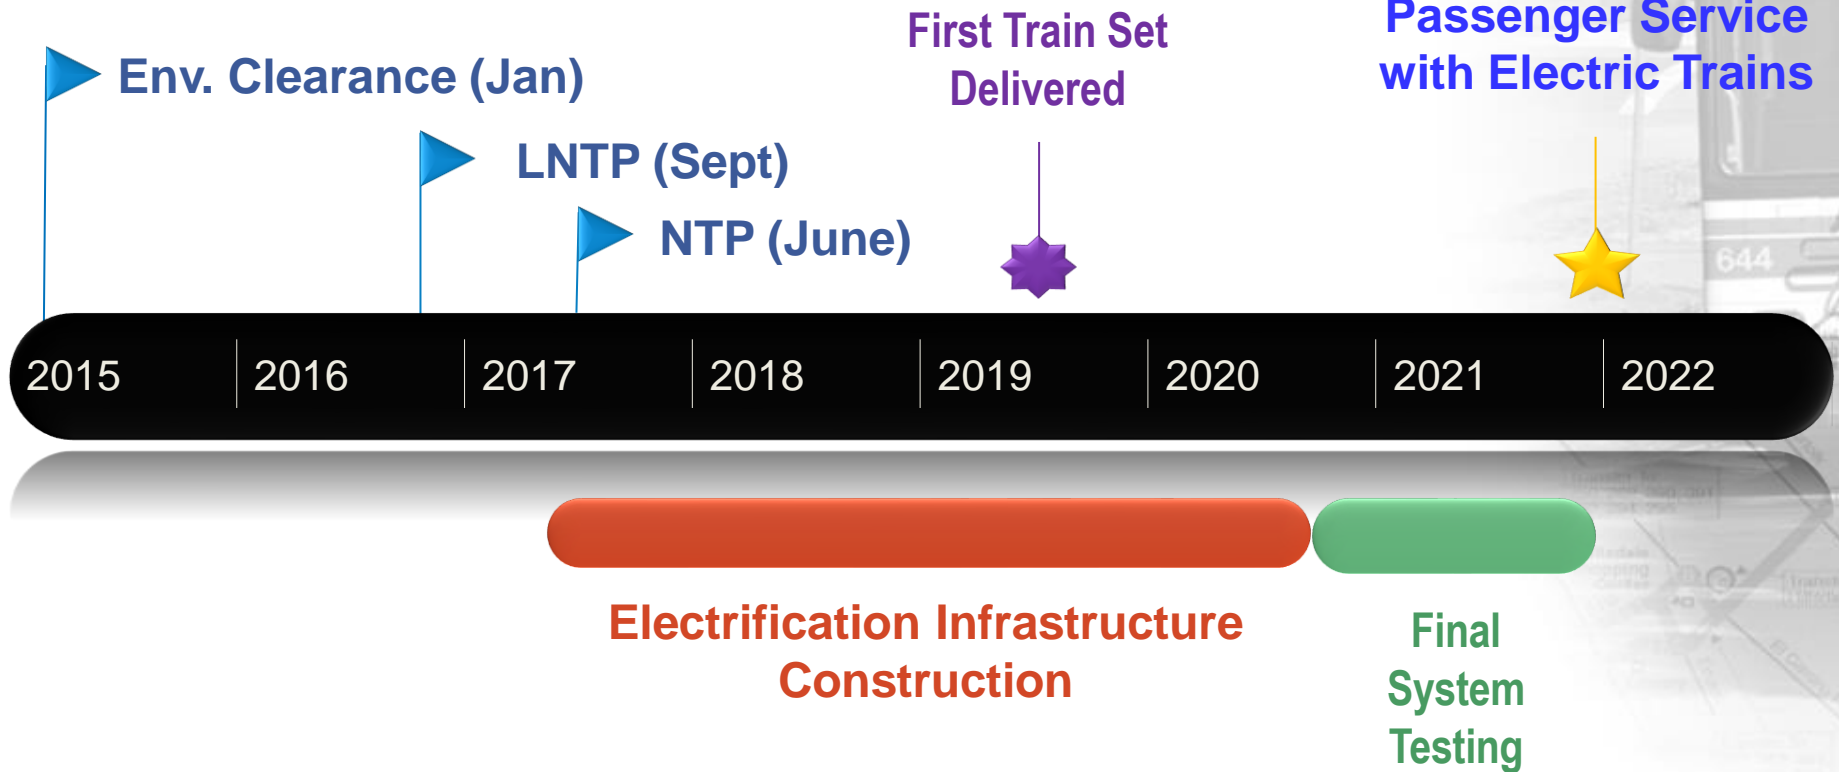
Env. Clearance (Jan)

LNTP (Sept)

NTP (June)

First Train Set Delivered

Passenger Service with Electric Trains

644

| 2015 | 2016 | 2017 | 2018 | 2019 | 2020 | 2021 | 2022 |
|---|---|---|---|---|---|---|---|

Electrification Infrastructure Construction

Final System Testing